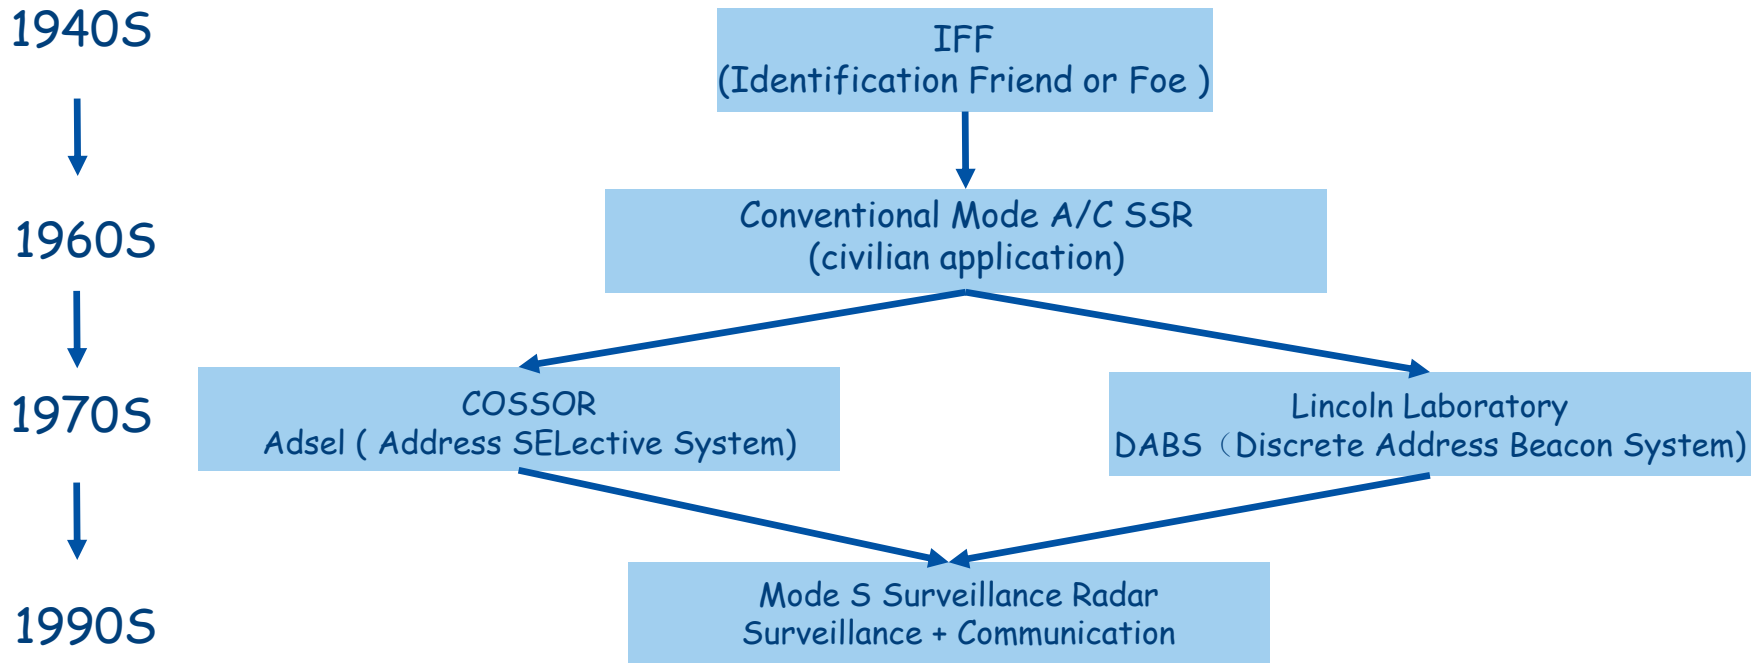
1940S

IFF
(Identification Friend or Foe )

1960S

Conventional Mode A/C SSR
(civilian application)

1970S

COSSOR
Adsel ( Address SELective System)

Lincoln Laboratory
DABS（Discrete Address Beacon System)

1990S

Mode S Surveillance Radar
Surveillance + Communication